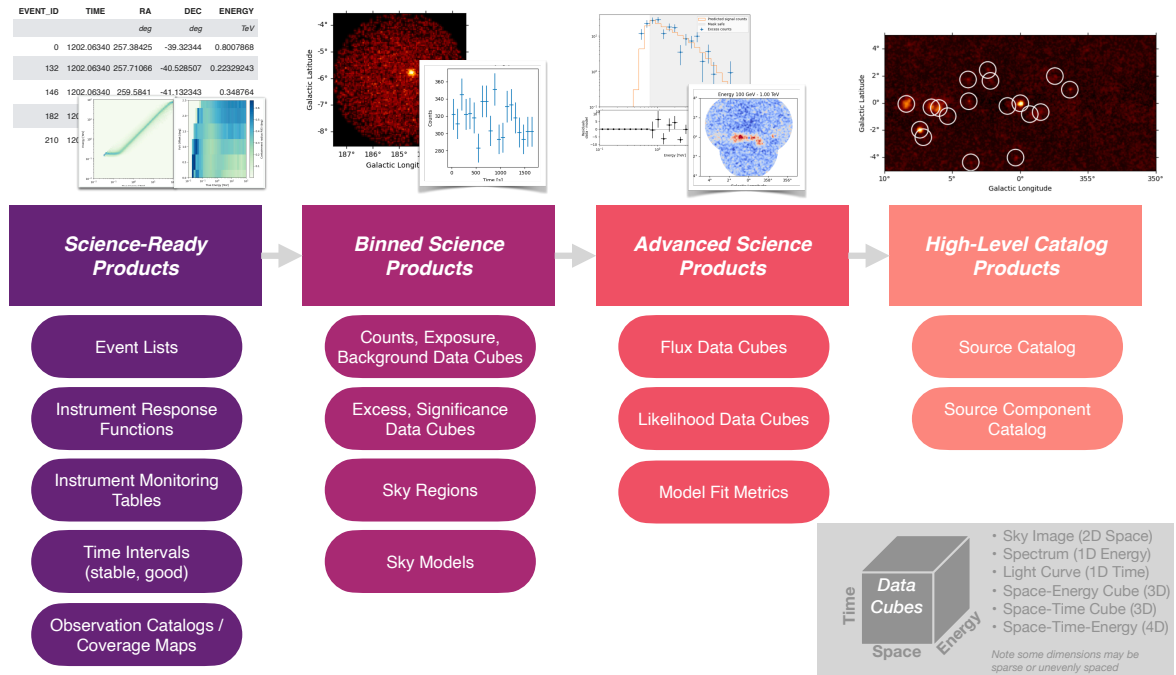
| EVENT_ID | TIME | RA | DEC | ENERGY |
|---|---|---|---|---|
| | | deg | deg | TeV |
| 0 | 1202.06340 | 257.38425 | -39.32344 | 0.8007868 |
| 132 | 1202.06340 | 257.71066 | -40.528507 | 0.22329243 |
| 146 | 1202.06340 | 259.5841 | -41.132343 | 0.348764 |
| 182 | 120 | | | |
| 210 | 120 | | | |

Galactic Latitude
-4°
-5°
-6°
-7°
-8°
187° 186° 185°
Galactic Longit

Counts
Time [s]

Predicted signal counts
Model spec
Excess counts

Energy 100 GeV - 1.00 TeV

Galactic Latitude
4°
2°
0°
-2°
-4°
10° 5° 0° 355° 350°
Galactic Longitude

Science-Ready Products

Binned Science Products

Advanced Science Products

High-Level Catalog Products

Event Lists

Instrument Response Functions

Instrument Monitoring Tables

Time Intervals (stable, good)

Observation Catalogs / Coverage Maps

Counts, Exposure, Background Data Cubes

Excess, Significance Data Cubes

Sky Regions

Sky Models

Flux Data Cubes

Likelihood Data Cubes

Model Fit Metrics

Source Catalog

Source Component Catalog

Data Cubes
Time
Space
Energy

• Sky Image (2D Space)
• Spectrum (1D Energy)
• Light Curve (1D Time)
• Space-Energy Cube (3D)
• Space-Time Cube (3D)
• Space-Time-Energy (4D)

Note some dimensions may be sparse or unevenly spaced